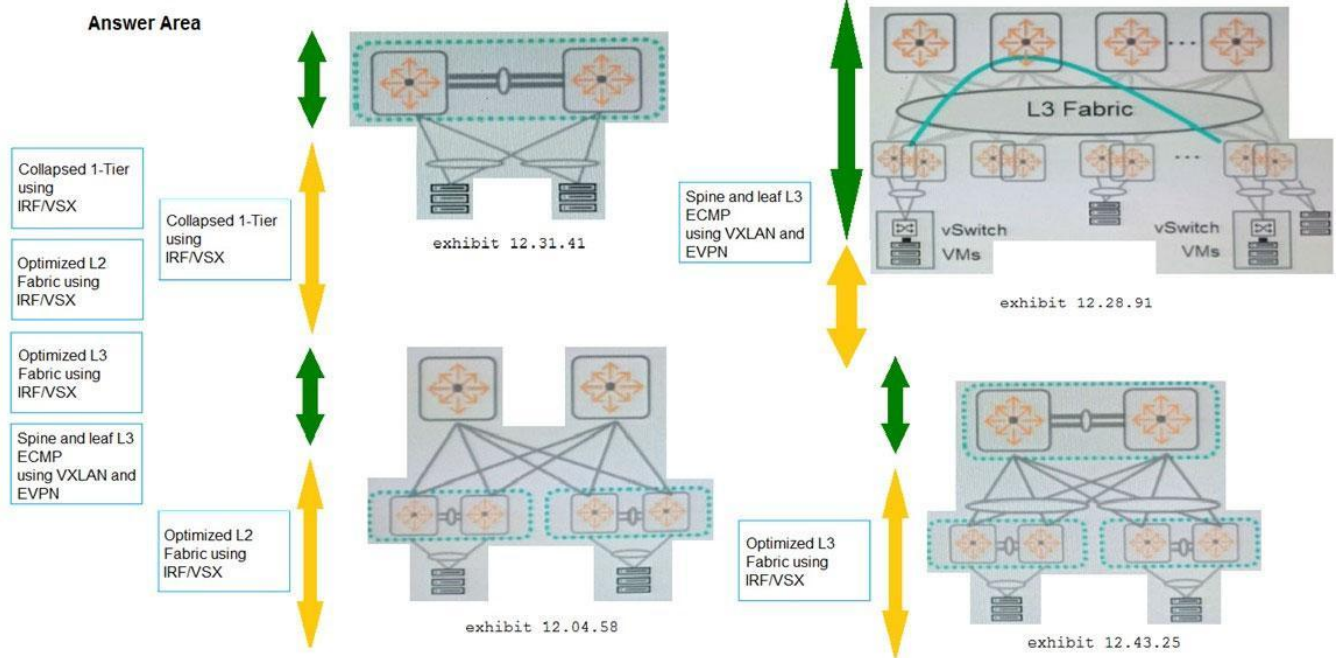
Answer Area

Collapsed 1-Tier using IRF/VSX

Optimized L2 Fabric using IRF/VSX

Optimized L3 Fabric using IRF/VSX

Spine and leaf L3 ECMP using VXLAN and EVPN

Collapsed 1-Tier using IRF/VSX

exhibit 12.31.41

Optimized L2 Fabric using IRF/VSX

exhibit 12.04.58

Spine and leaf L3 ECMP using VXLAN and EVPN

L3 Fabric

...

...

vSwitch

VMs

vSwitch

VMs

exhibit 12.28.91

Optimized L3 Fabric using IRF/VSX

exhibit 12.43.25